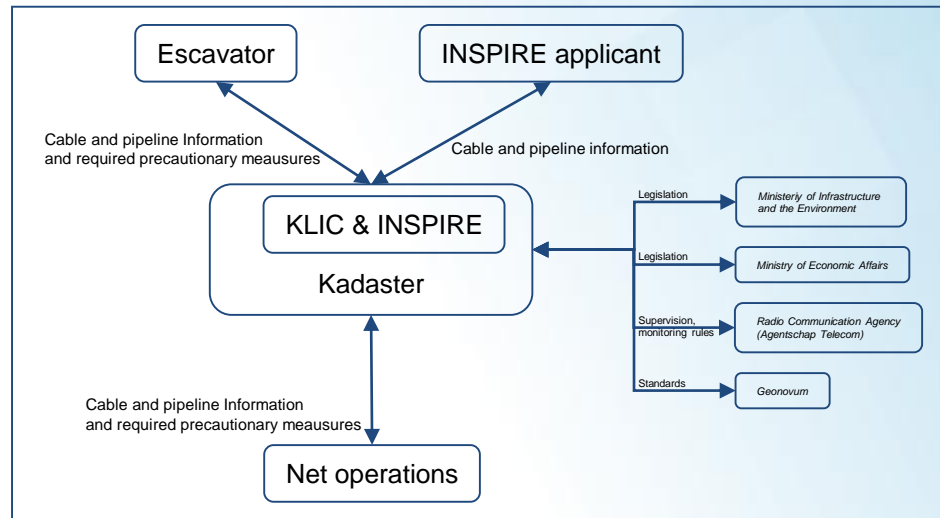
Escavator

INSPIRE applicant

Cable and pipeline Information and required precautionary meausures

Cable and pipeline information

KLIC & INSPIRE

Kadaster

Legislation

Ministeriy of Infrastructure and the Environment

Legislation

Ministry of Economic Affairs

Supervision, monitoring rules

Radio Communication Agency (Agentschap Telecom)

Standards

Geonovum

Cable and pipeline Information and required precautionary meausures

Net operations